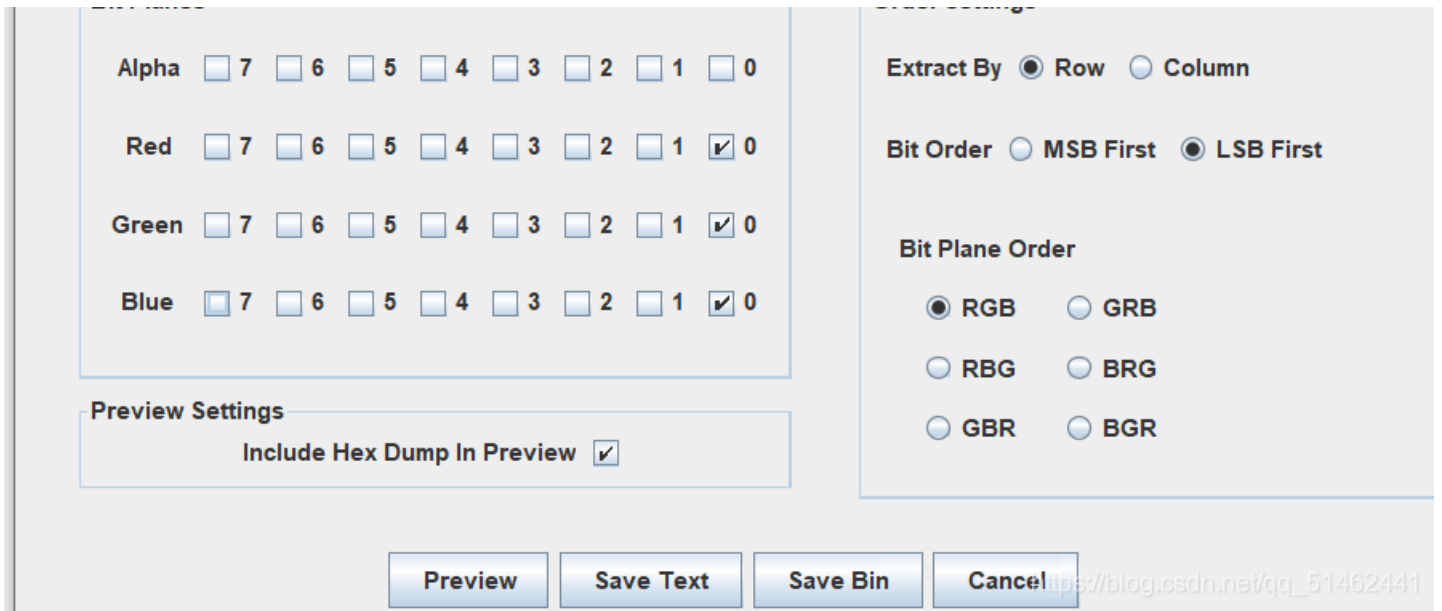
Bit Planes

Alpha 7 6 5 4 3 2 1 0

Red 7 6 5 4 3 2 1 0

Green 7 6 5 4 3 2 1 0

Blue 7 6 5 4 3 2 1 0

Preview Settings

Include Hex Dump In Preview

Order Settings

Extract By Row Column

Bit Order MSB First LSB First

Bit Plane Order

RGB GRB

RBG BRG

GBR BGR

Preview Save Text Save Bin Cancel

https://blog.csdn.net/qq_51462441